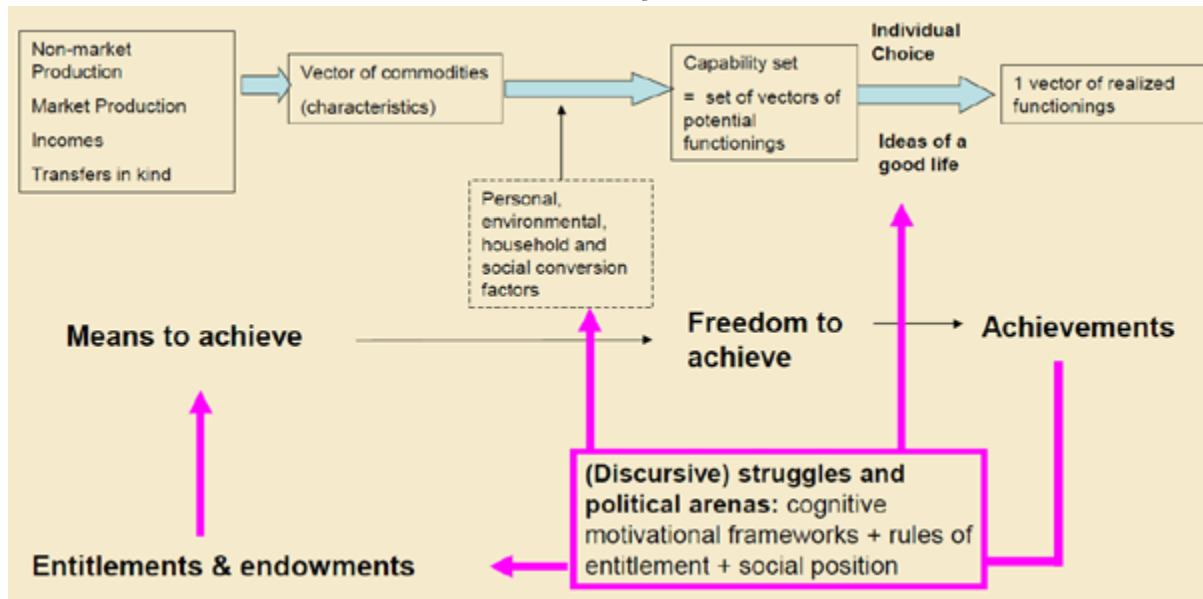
Non-market Production
Market Production
Incomes
Transfers in kind

Vector of commodities
(characteristics)

Capability set
= set of vectors of potential functionings

Individual Choice

Ideas of a good life

1 vector of realized functionings

Personal, environmental, household and social conversion factors

Means to achieve

Freedom to achieve

Achievements

(Discursive) struggles and political arenas: cognitive motivational frameworks + rules of entitlement + social position

Entitlements & endowments